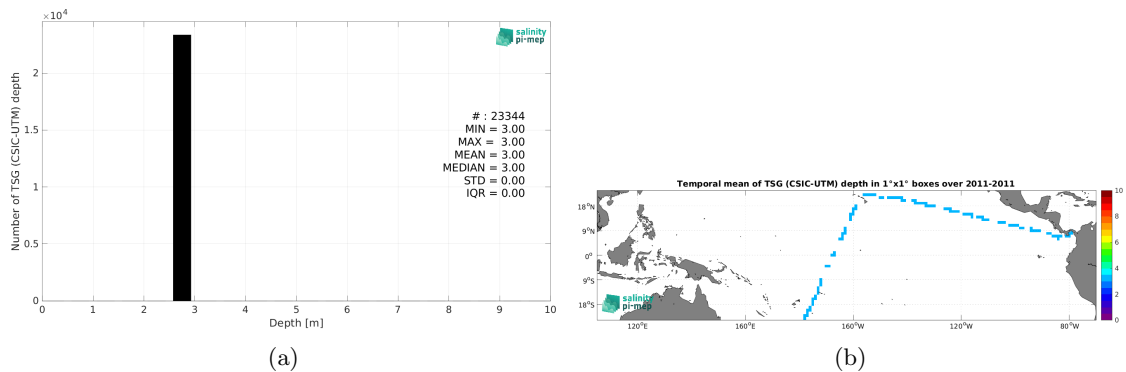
$\times 10^4$

salinity pi-mep

Number of TSG (CSIC-UTM) depth

2
1.5
1
0.5
0

# : 23344
MIN = 3.00
MAX = 3.00
MEAN = 3.00
MEDIAN = 3.00
STD = 0.00
IQR = 0.00

0 1 2 3 4 5 6 7 8 9 10
Depth [m]

(a)

Temporal mean of TSG (CSIC-UTM) depth in 1°x1° boxes over 2011-2011

18°N
9°N
0°
9°S
18°S

salinity pi-mep

120°E 160°E 160°W 120°W 80°W

10
8
6
4
2
0

(b)